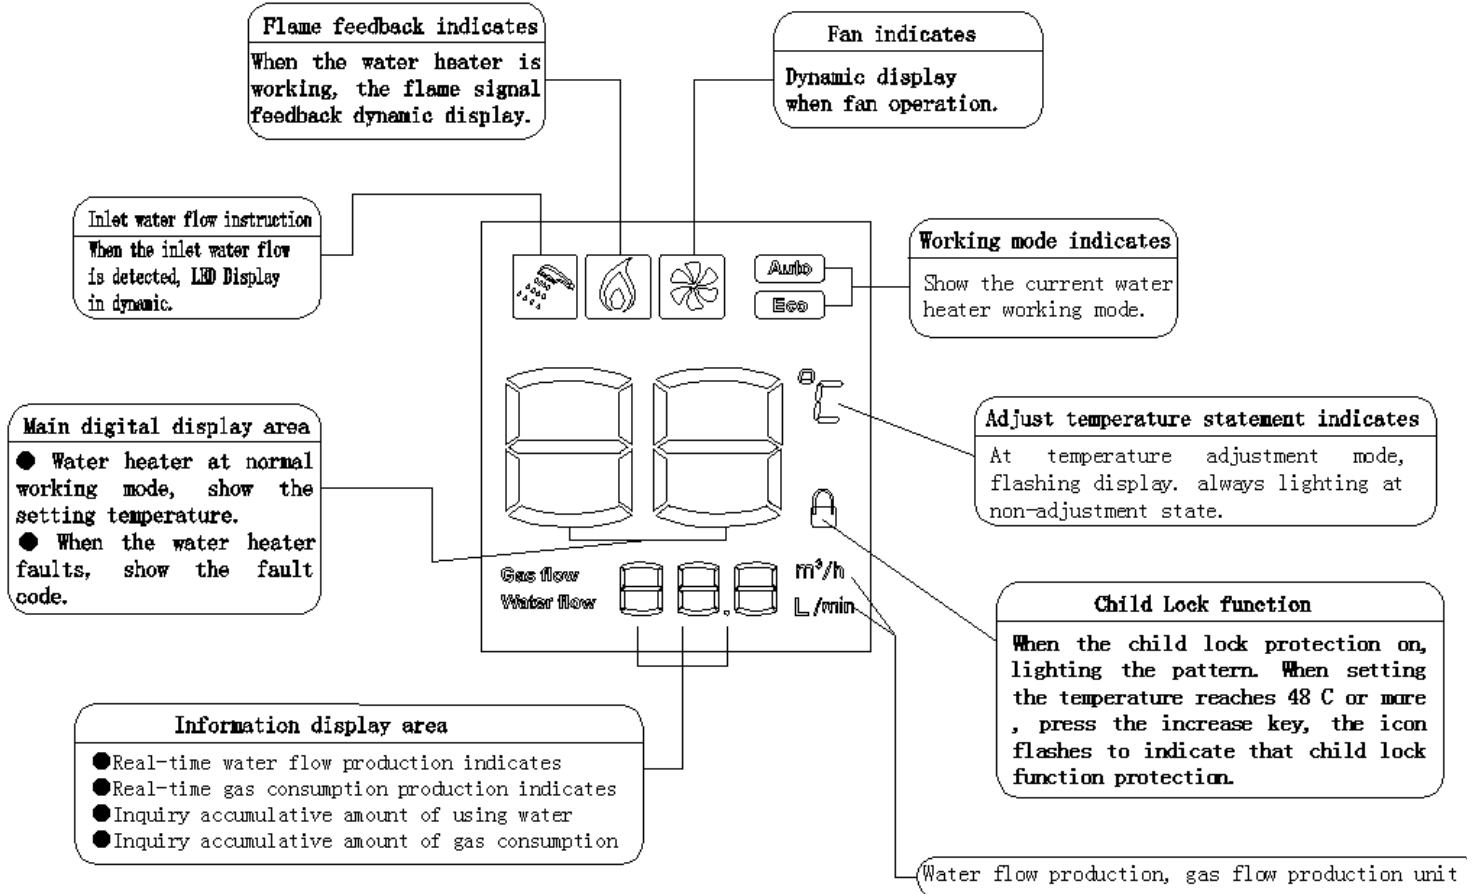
Flame feedback indicates

When the water heater is working, the flame signal feedback dynamic display.

Fan indicates

Dynamic display when fan operation.

Inlet water flow instruction

When the inlet water flow is detected, LED Display in dynamic.

Working mode indicates

Show the current water heater working mode.

Auto

Eco

°C

Main digital display area

● Water heater at normal working mode, show the setting temperature.

● When the water heater faults, show the fault code.

Adjust temperature statement indicates

At temperature adjustment mode, flashing display. always lighting at non-adjustment state.

Gas flow

Water flow

$m^3/h$

L/min

Child Lock function

When the child lock protection on, lighting the pattern. When setting the temperature reaches 48 C or more , press the increase key, the icon flashes to indicate that child lock function protection.

Information display area

●Real-time water flow production indicates

●Real-time gas consumption production indicates

●Inquiry accumulative amount of using water

●Inquiry accumulative amount of gas consumption

Water flow production, gas flow production unit